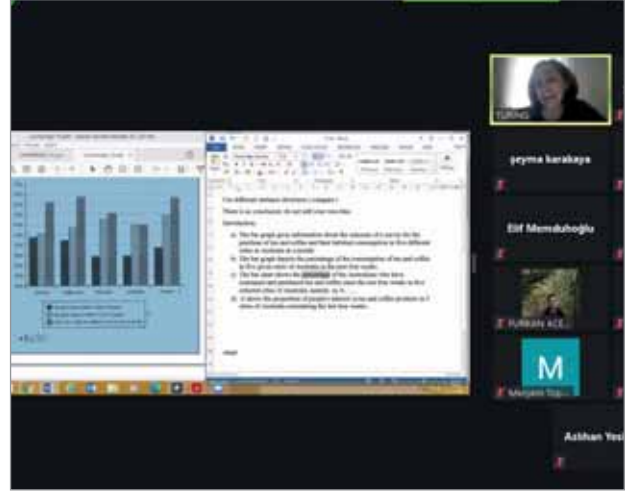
TURNG

şeyma karabaya

Elif Mendukoğlu

FURKAN ACE...

M

Meryem Tos...

Aslıhan Yes

Use different sentence structures (compare )

There is no conclusion do not add your own idea

Introduction:

a) The bar graph gives information about the amounts of a survey for the purchase of tea and coffee and their habitual consumption in five different cities in Australia in a month.

b) The bar graph depicts the percentage of the consumption of tea and coffee in five given cities of Australia in the past four weeks.

c) The bar chart shows the percentage of the Australians who have consumed and purchased tea and coffee since the past four weeks in five selected cities of Australia, namely, ...

d) It shows the proportion of people's interest in tea and coffee products in 5 cities of Australia considering the last four weeks.